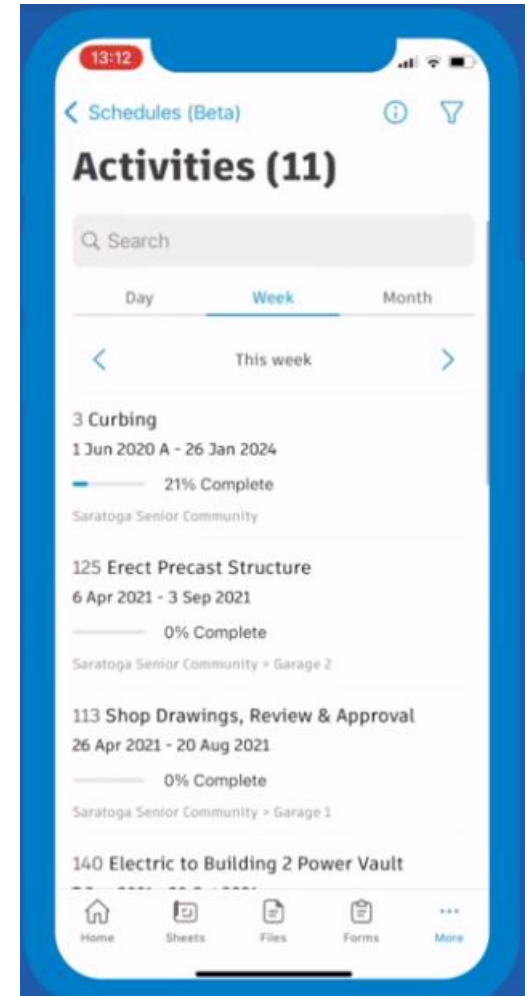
13:12

< Schedules (Beta)

Activities (11)

Search

Day
Week
Month

<
This week
>

3 Curbing
1 Jun 2020 A - 26 Jan 2024
21% Complete
Saratoga Senior Community

125 Erect Precast Structure
6 Apr 2021 - 3 Sep 2021
0% Complete
Saratoga Senior Community > Garage 2

113 Shop Drawings, Review & Approval
26 Apr 2021 - 20 Aug 2021
0% Complete
Saratoga Senior Community > Garage 1

140 Electric to Building 2 Power Vault
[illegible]

Home
Sheets
Files
Forms
More